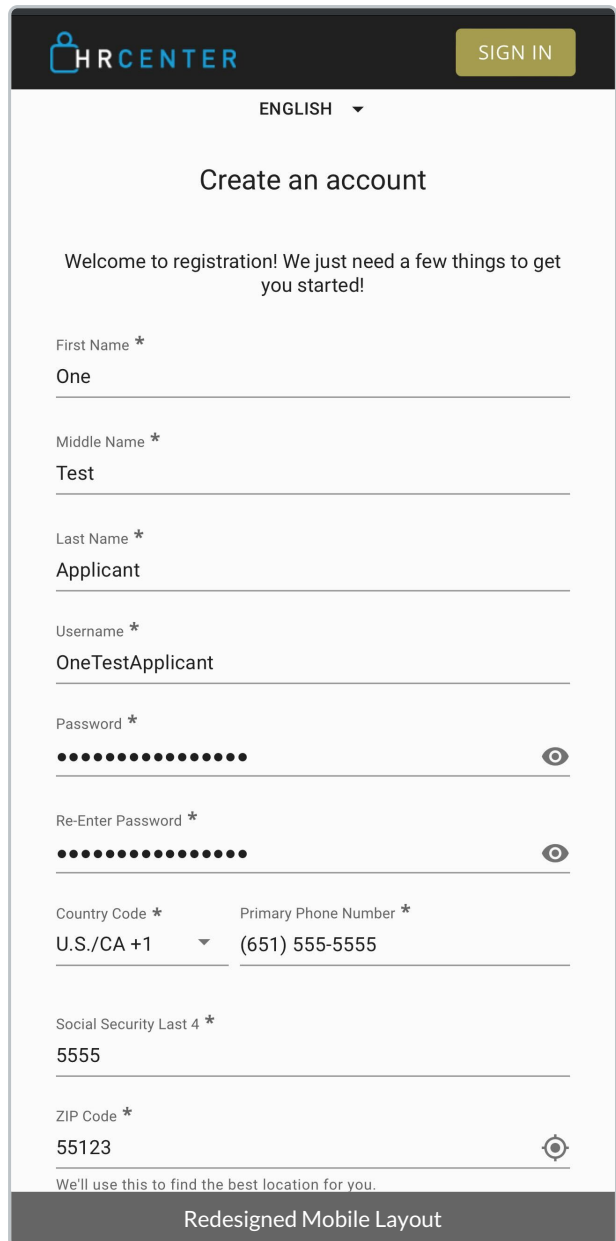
HRCENTER

SIGN IN

ENGLISH

Create an account

Welcome to registration! We just need a few things to get you started!

First Name *
One

Middle Name *
Test

Last Name *
Applicant

Username *
OneTestApplicant

Password *
•••••••••••••••

Re-Enter Password *
•••••••••••••••

Country Code *
U.S./CA +1

Primary Phone Number *
(651) 555-5555

Social Security Last 4 *
5555

ZIP Code *
55123
We'll use this to find the best location for you.

Redesigned Mobile Layout